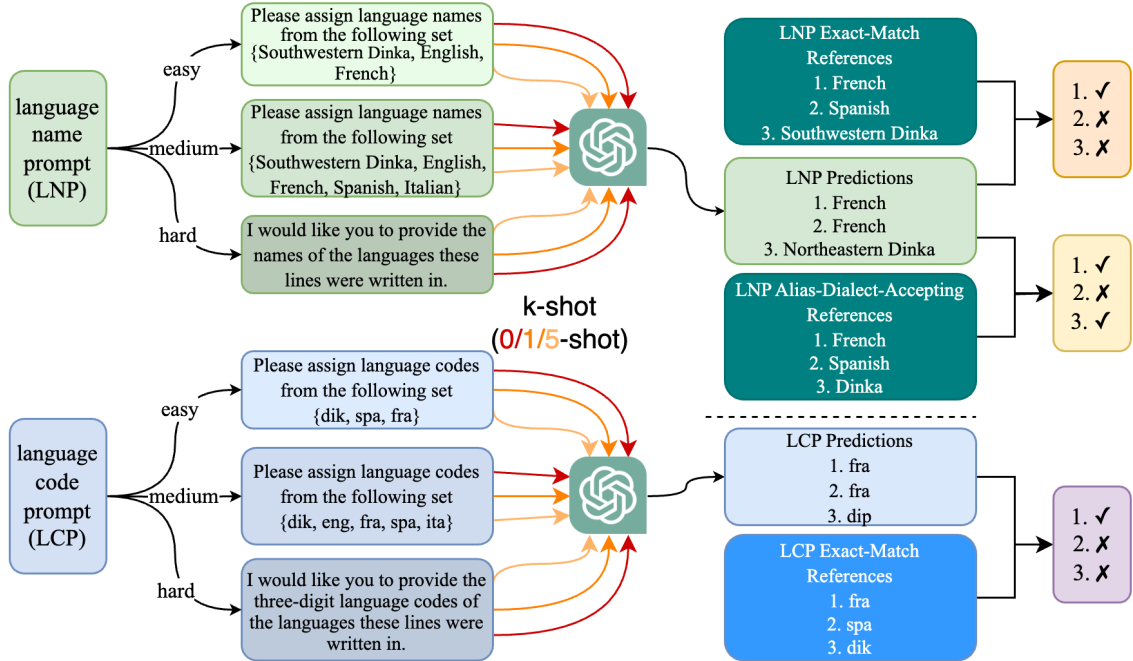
language name prompt (LNP)

easy

medium

hard

Please assign language names from the following set {Southwestern Dinka, English, French}

Please assign language names from the following set {Southwestern Dinka, English, French, Spanish, Italian}

I would like you to provide the names of the languages these lines were written in.

k-shot (0/1/5-shot)

LNP Exact-Match References
1. French
2. Spanish
3. Southwestern Dinka

LNP Predictions
1. French
2. French
3. Northeastern Dinka

LNP Alias-Dialect-Accepting References
1. French
2. Spanish
3. Dinka

1. ✓
2. ✗
3. ✗

1. ✓
2. ✗
3. ✓

language code prompt (LCP)

easy

medium

hard

Please assign language codes from the following set {dik, spa, fra}

Please assign language codes from the following set {dik, eng, fra, spa, ita}

I would like you to provide the three-digit language codes of the languages these lines were written in.

LCP Predictions
1. fra
2. fra
3. dip

LCP Exact-Match References
1. fra
2. spa
3. dik

1. ✓
2. ✗
3. ✗